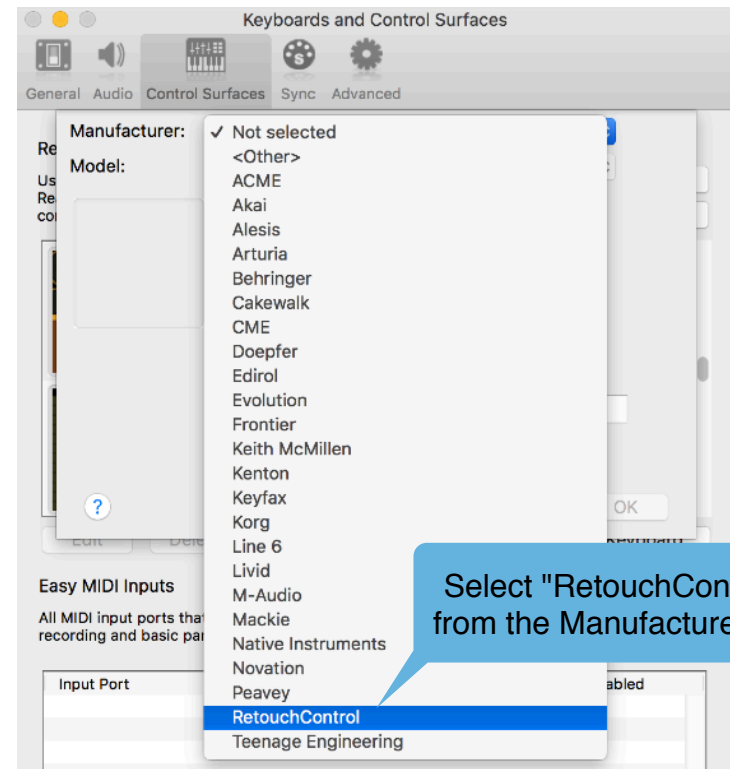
Keyboards and Control Surfaces

General Audio Control Surfaces Sync Advanced

Re
Us
Re
co

Manufacturer:
Model:

✓ Not selected
<Other>
ACME
Akai
Alesis
Arturia
Behringer
Cakewalk
CME
Doepfer
Edirol
Evolution
Frontier
Keith McMillen
Kenton
Keyfax
Korg
Line 6
Livid
M-Audio
Mackie
Native Instruments
Novation
Peavey
RetouchControl
Teenage Engineering

?

OK

Edit Dele Keyboard

Easy MIDI Inputs

All MIDI input ports tha
recording and basic pa

Input Port
abled

Select "RetouchCon
from the Manufacture